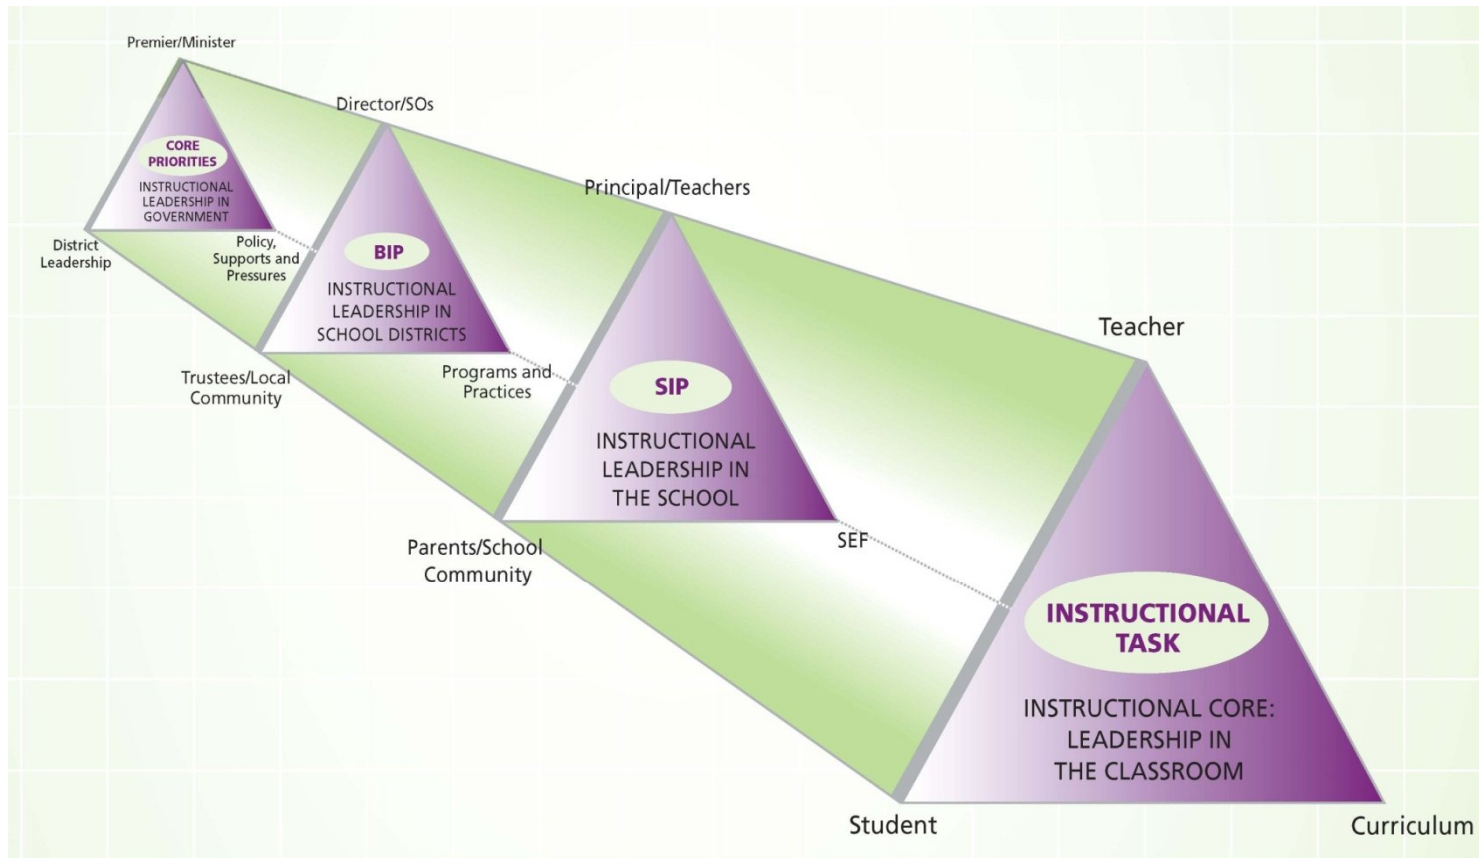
Premier/Minister

CORE PRIORITIES

INSTRUCTIONAL LEADERSHIP IN GOVERNMENT

District Leadership

Policy, Supports and Pressures

Director/SOs

BIP

INSTRUCTIONAL LEADERSHIP IN SCHOOL DISTRICTS

Trustees/Local Community

Programs and Practices

Principal/Teachers

SIP

INSTRUCTIONAL LEADERSHIP IN THE SCHOOL

Parents/School Community

SEF

Teacher

INSTRUCTIONAL TASK

INSTRUCTIONAL CORE: LEADERSHIP IN THE CLASSROOM

Student

Curriculum